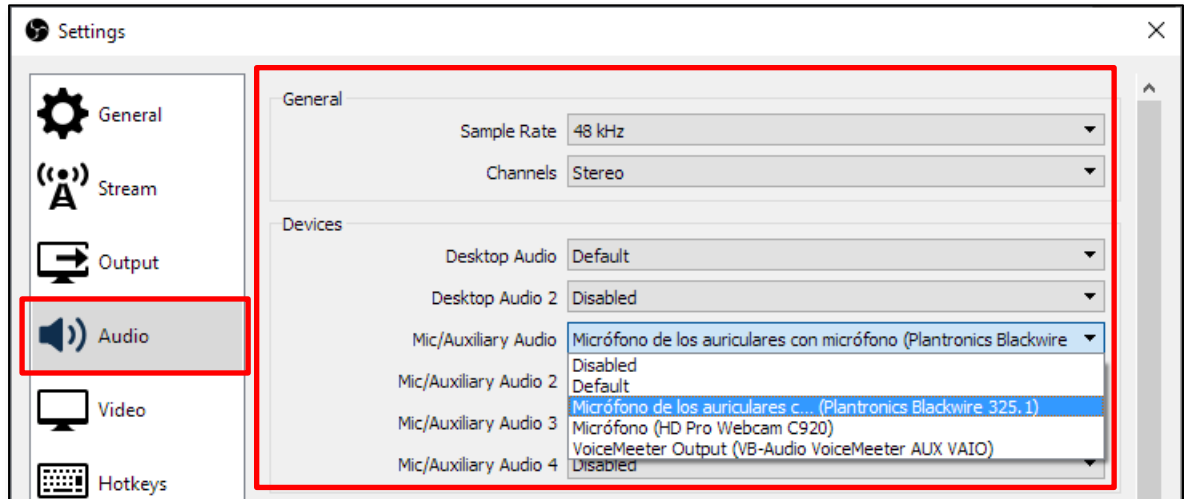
Settings

General
Stream
Output
Audio
Video
Hotkeys

General
Sample Rate 48 kHz
Channels Stereo

Devices
Desktop Audio Default
Desktop Audio 2 Disabled
Mic/Auxiliary Audio Micrófono de los auriculares con micrófono (Plantronics Blackwire
Disabled
Default
Micrófono de los auriculares c... (Plantronics Blackwire 325.1)
Micrófono (HD Pro Webcam C920)
VoiceMeeter Output (VB-Audio VoiceMeeter AUX VAIO)
Mic/Auxiliary Audio 2
Mic/Auxiliary Audio 3
Mic/Auxiliary Audio 4 Disabled